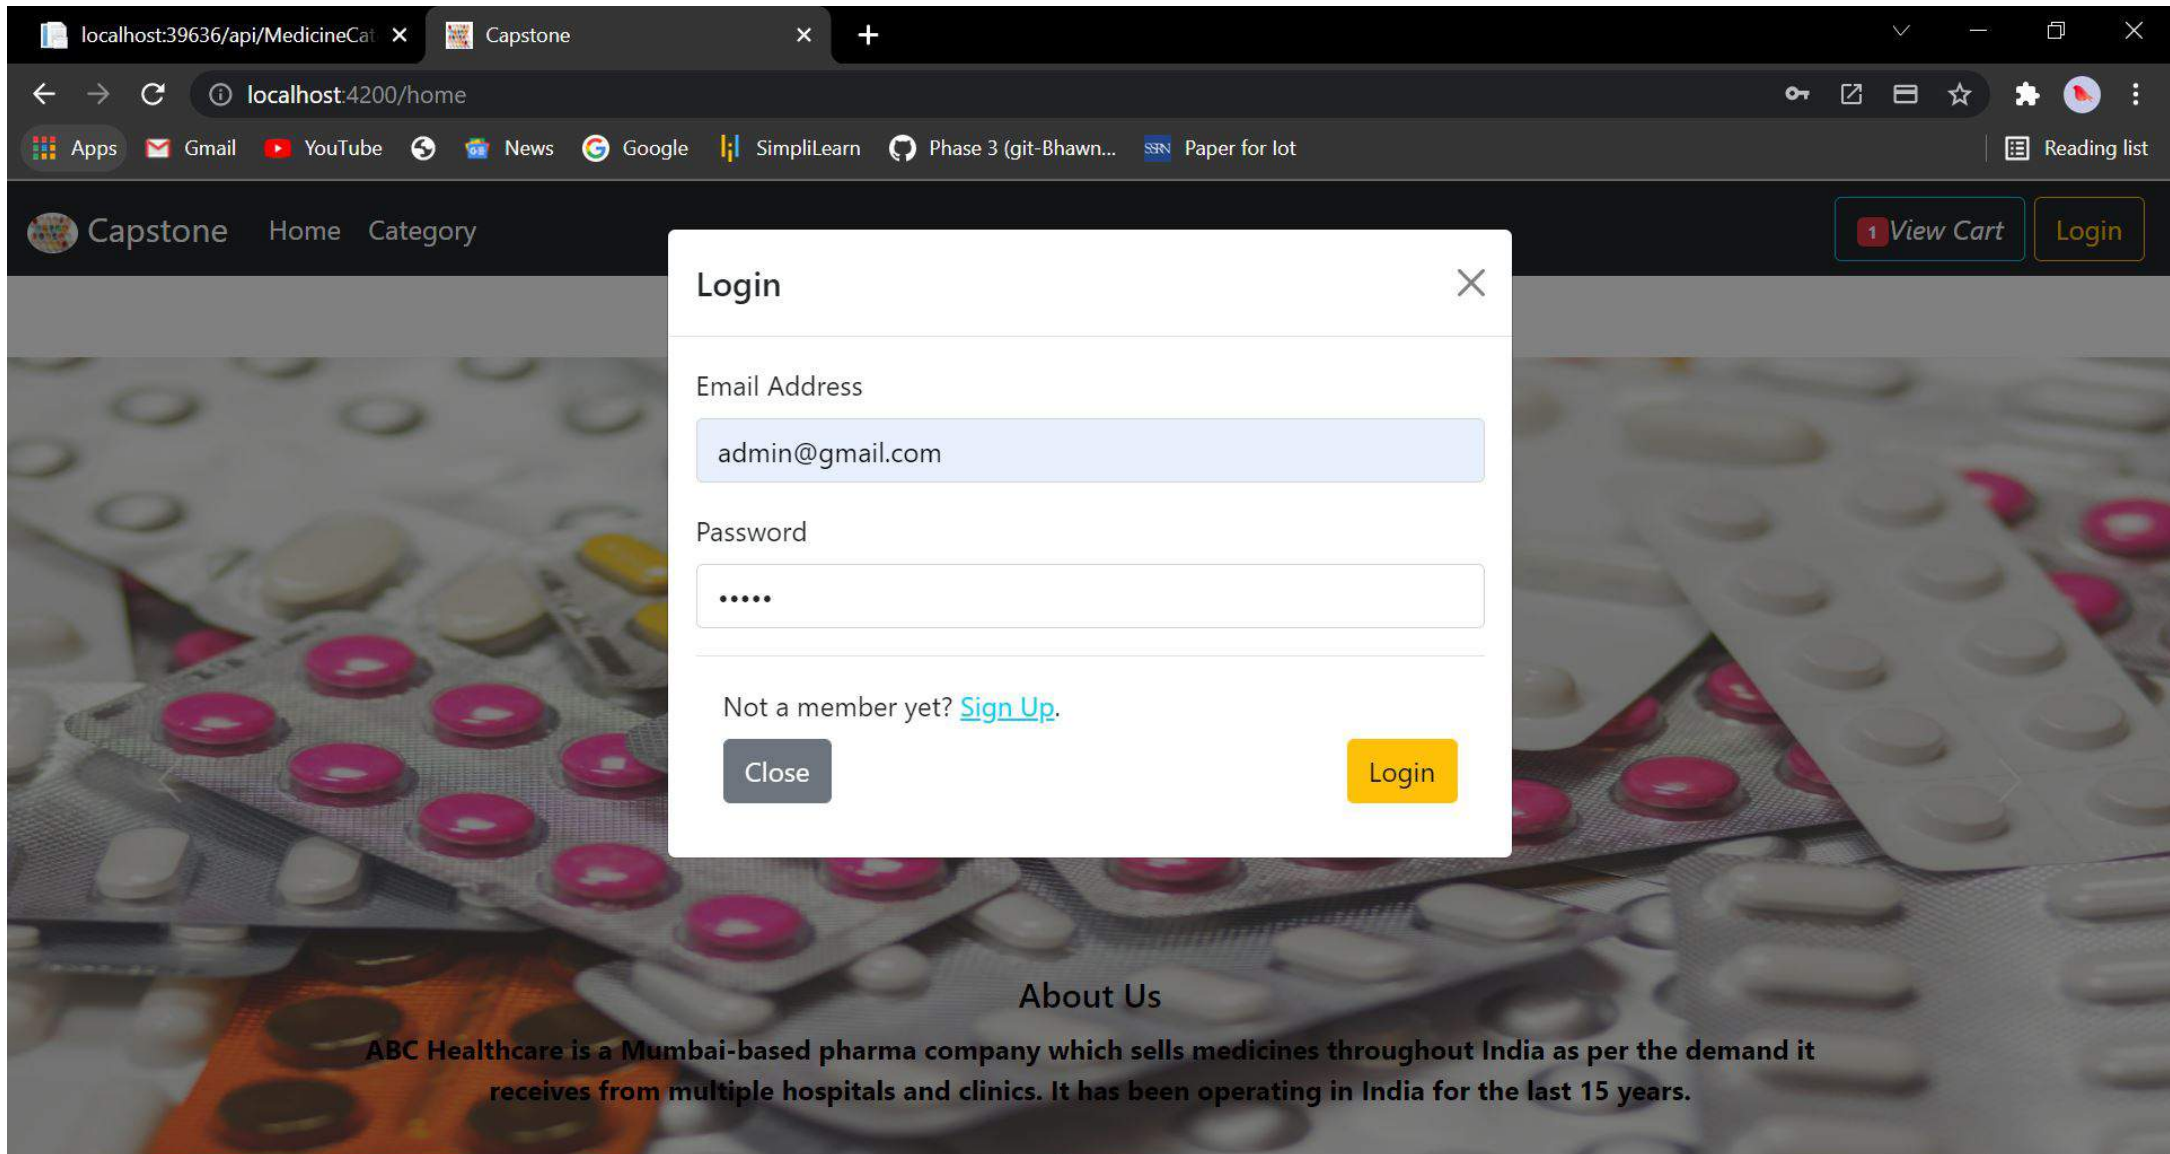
localhost:39636/api/MedicineCat ×
Capstone ×
+

localhost:4200/home

Apps Gmail YouTube News Google SimpliLearn Phase 3 (git-Bhawn... Paper for lot Reading list

Capstone Home Category 1 View Cart Login

Login

Email Address

admin@gmail.com

Password

•••••

Not a member yet? Sign Up.

Close Login

About Us

ABC Healthcare is a Mumbai-based pharma company which sells medicines throughout India as per the demand it receives from multiple hospitals and clinics. It has been operating in India for the last 15 years.